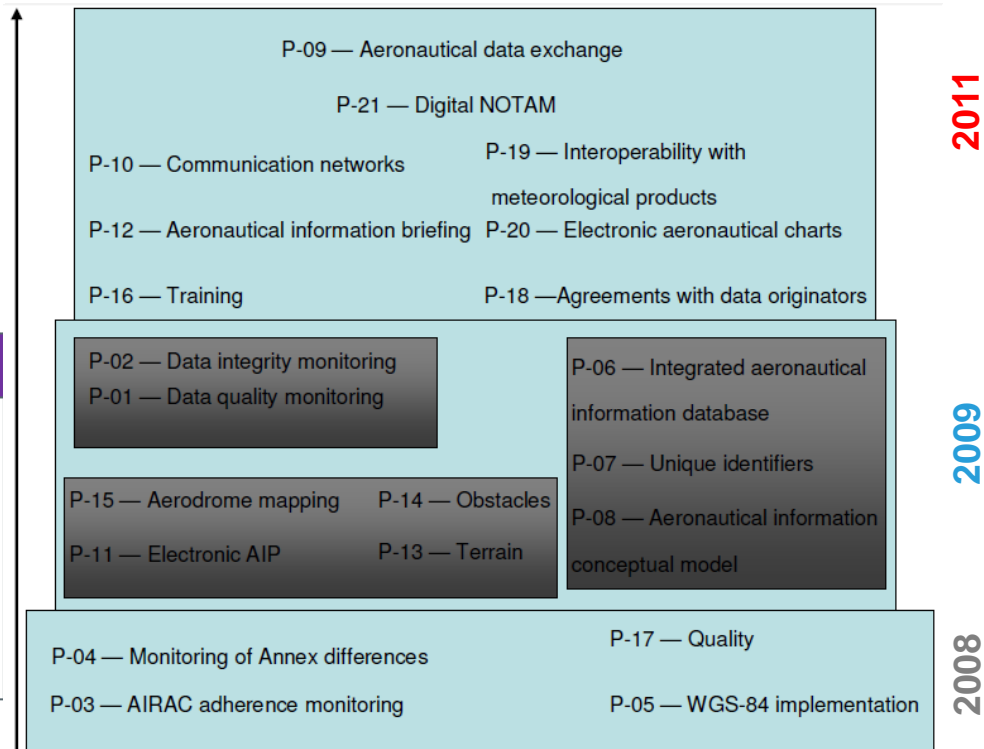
P-09 — Aeronautical data exchange

P-21 — Digital NOTAM

P-10 — Communication networks

P-19 — Interoperability with meteorological products

P-12 — Aeronautical information briefing

P-20 — Electronic aeronautical charts

P-16 — Training

P-18 —Agreements with data originators

2011

P-02 — Data integrity monitoring
P-01 — Data quality monitoring

P-06 — Integrated aeronautical information database

P-07 — Unique identifiers

P-08 — Aeronautical information conceptual model

P-15 — Aerodrome mapping

P-14 — Obstacles

P-11 — Electronic AIP

P-13 — Terrain

2009

P-04 — Monitoring of Annex differences

P-17 — Quality

P-03 — AIRAC adherence monitoring

P-05 — WGS-84 implementation

2008